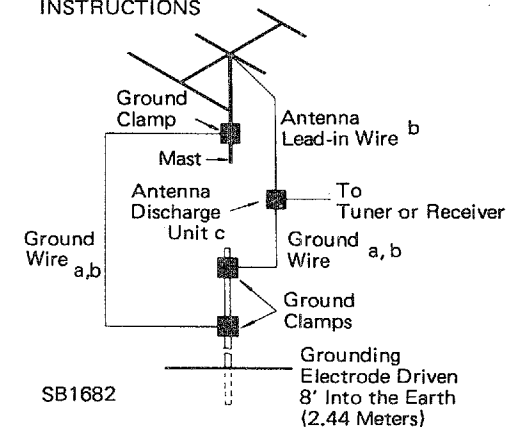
INSTRUCTIONS

Ground Clamp

Mast

Antenna Lead-in Wire b

Antenna Discharge Unit c

To Tuner or Receiver

Ground Wire a,b

Ground Wire a, b

Ground Clamps

Grounding Electrode Driven 8' Into the Earth (2.44 Meters)

SB1682